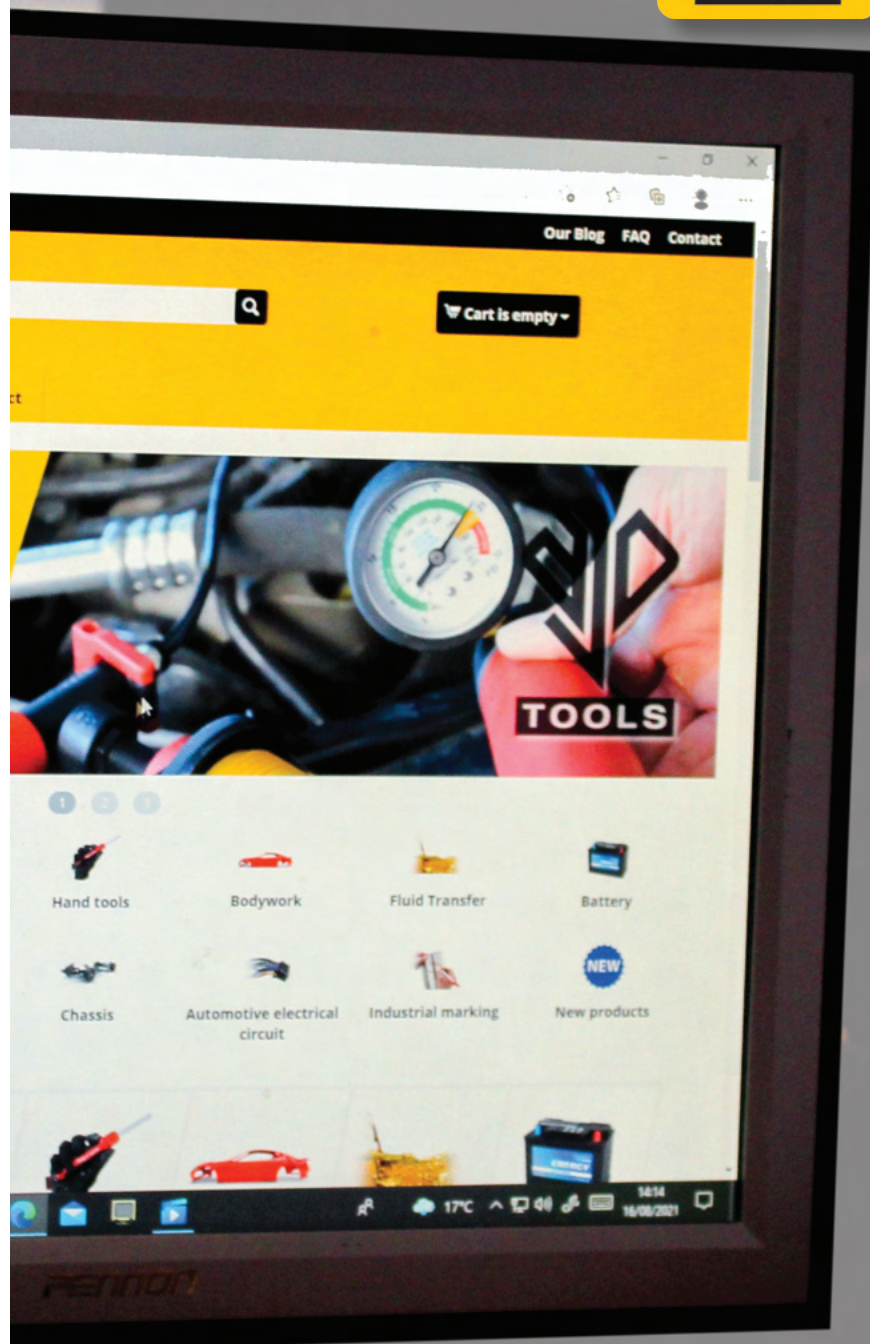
Our Blog FAQ Contact

Cart is empty

ct

TOOLS

1 2 3

Hand tools

Bodywork

Fluid Transfer

Battery

Chassis

Automotive electrical circuit

Industrial marking

NEW

New products

17°C

14:14
16/08/2021

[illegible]